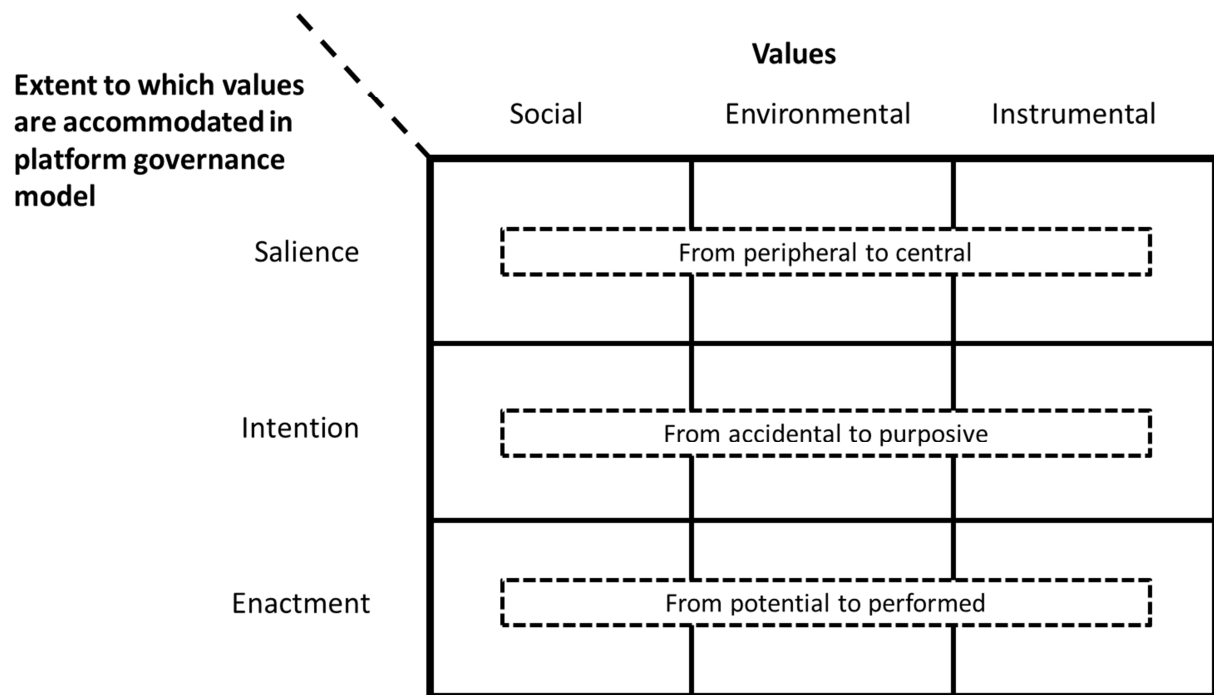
Values

Extent to which values are accommodated in platform governance model

| | Social | Environmental | Instrumental |
|---|---|---|---|
| Salience | From peripheral to central | | |
| Intention | From accidental to purposive | | |
| Enactment | From potential to performed | | |